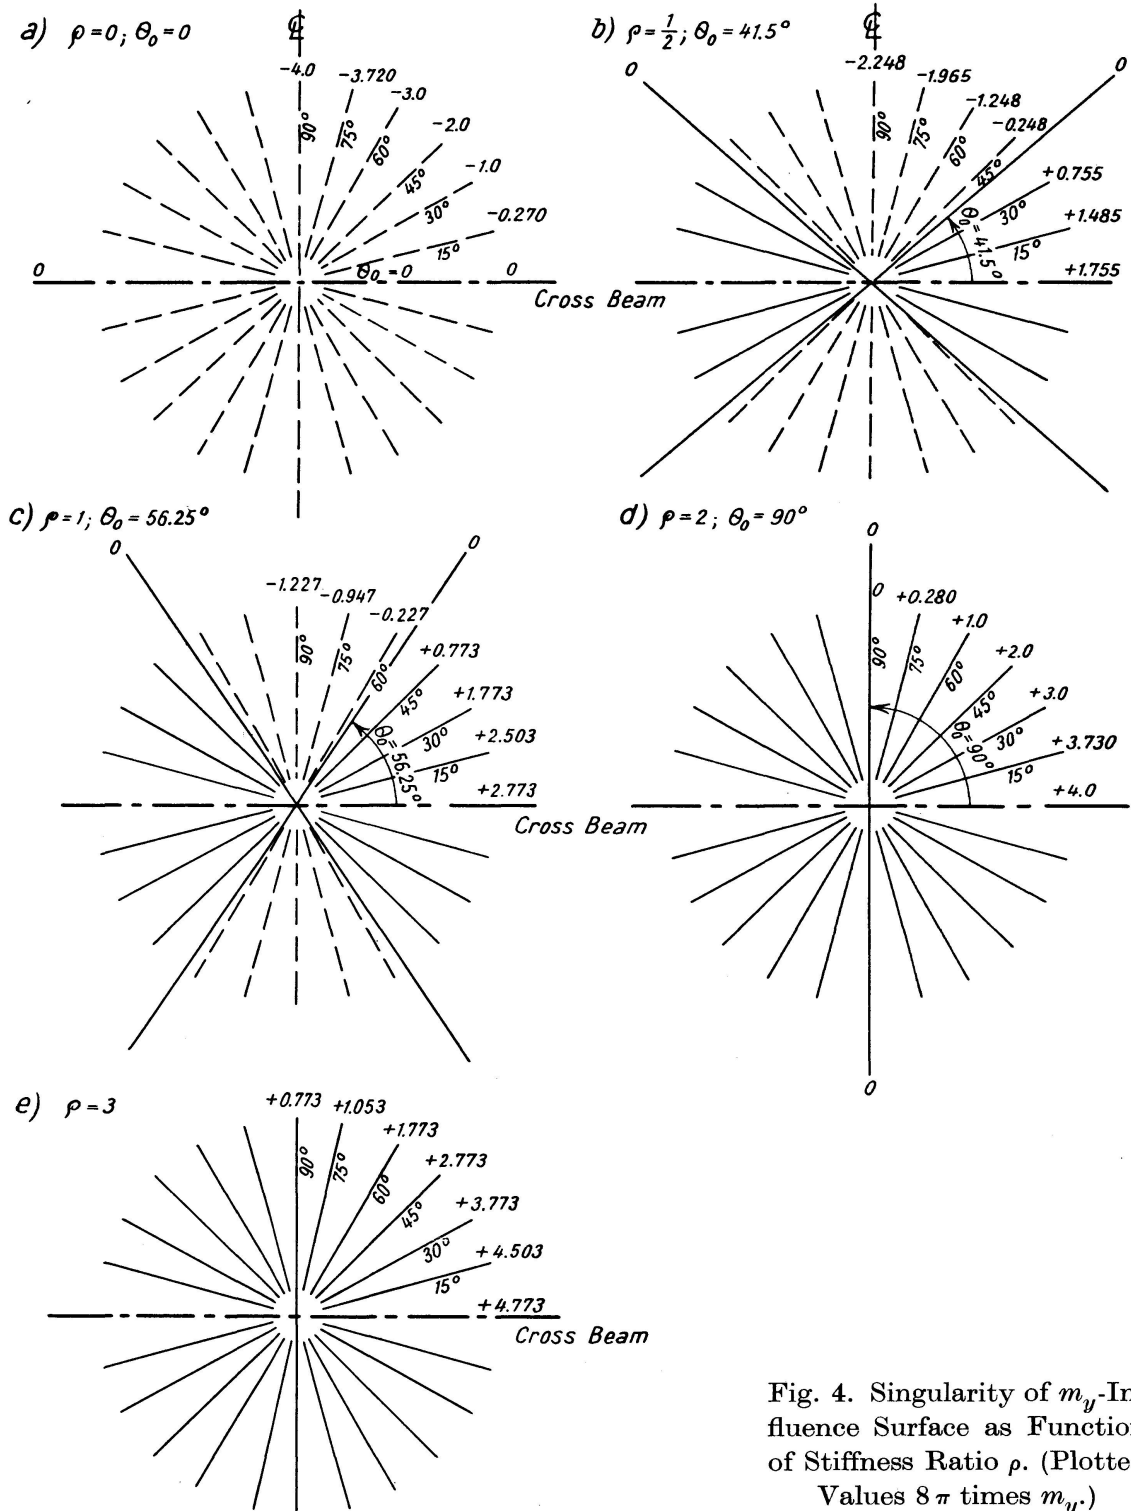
a) $\rho = 0$; $\Theta_0 = 0$

℄

$-4.0$ $-3.720$ $-3.0$ $-2.0$ $-1.0$ $-0.270$

$90°$ $75°$ $60°$ $45°$ $30°$ $15°$

$0$ $\Theta_0 = 0$ $0$

Cross Beam

b) $\rho = \frac{1}{2}$; $\Theta_0 = 41.5°$

℄

$0$ $-2.248$ $-1.965$ $-1.248$ $-0.248$ $0$ $+0.755$ $+1.485$ $+1.755$

$90°$ $75°$ $60°$ $45°$ $30°$ $15°$

$\Theta_0 = 41.5°$

c) $\rho = 1$; $\Theta_0 = 56.25°$

$0$ $0$

$-1.227$ $-0.947$ $-0.227$ $+0.773$ $+1.773$ $+2.503$ $+2.773$

$90°$ $75°$ $60°$ $45°$ $30°$ $15°$

$\Theta_0 = 56.25°$

Cross Beam

d) $\rho = 2$; $\Theta_0 = 90°$

$0$

$0$ $+0.280$ $+1.0$ $+2.0$ $+3.0$ $+3.730$ $+4.0$

$90°$ $75°$ $60°$ $45°$ $30°$ $15°$

$\Theta_0 = 90°$

$0$

e) $\rho = 3$

$+0.773$ $+1.053$ $+1.773$ $+2.773$ $+3.773$ $+4.503$ $+4.773$

$90°$ $75°$ $60°$ $45°$ $30°$ $15°$

Cross Beam

Fig. 4. Singularity of $m_y$-In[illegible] fluence Surface as Functio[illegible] of Stiffness Ratio $\rho$. (Plotte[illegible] Values $8\pi$ times $m_y$.)